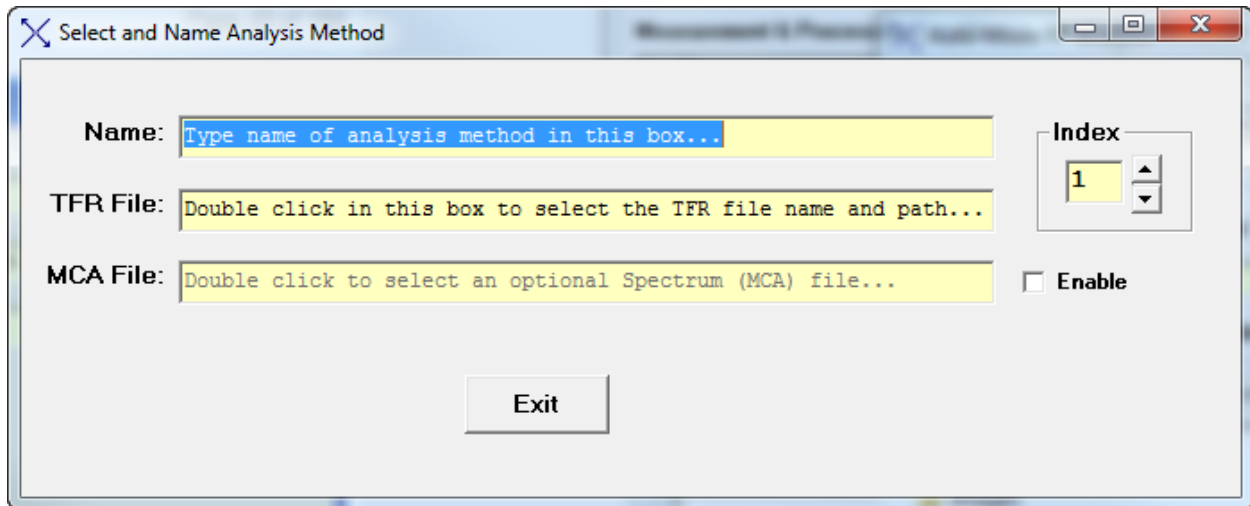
Select and Name Analysis Method

Name: Type name of analysis method in this box...

TFR File: Double click in this box to select the TFR file name and path...

MCA File: Double click to select an optional Spectrum (MCA) file...

Index
1

Enable

Exit